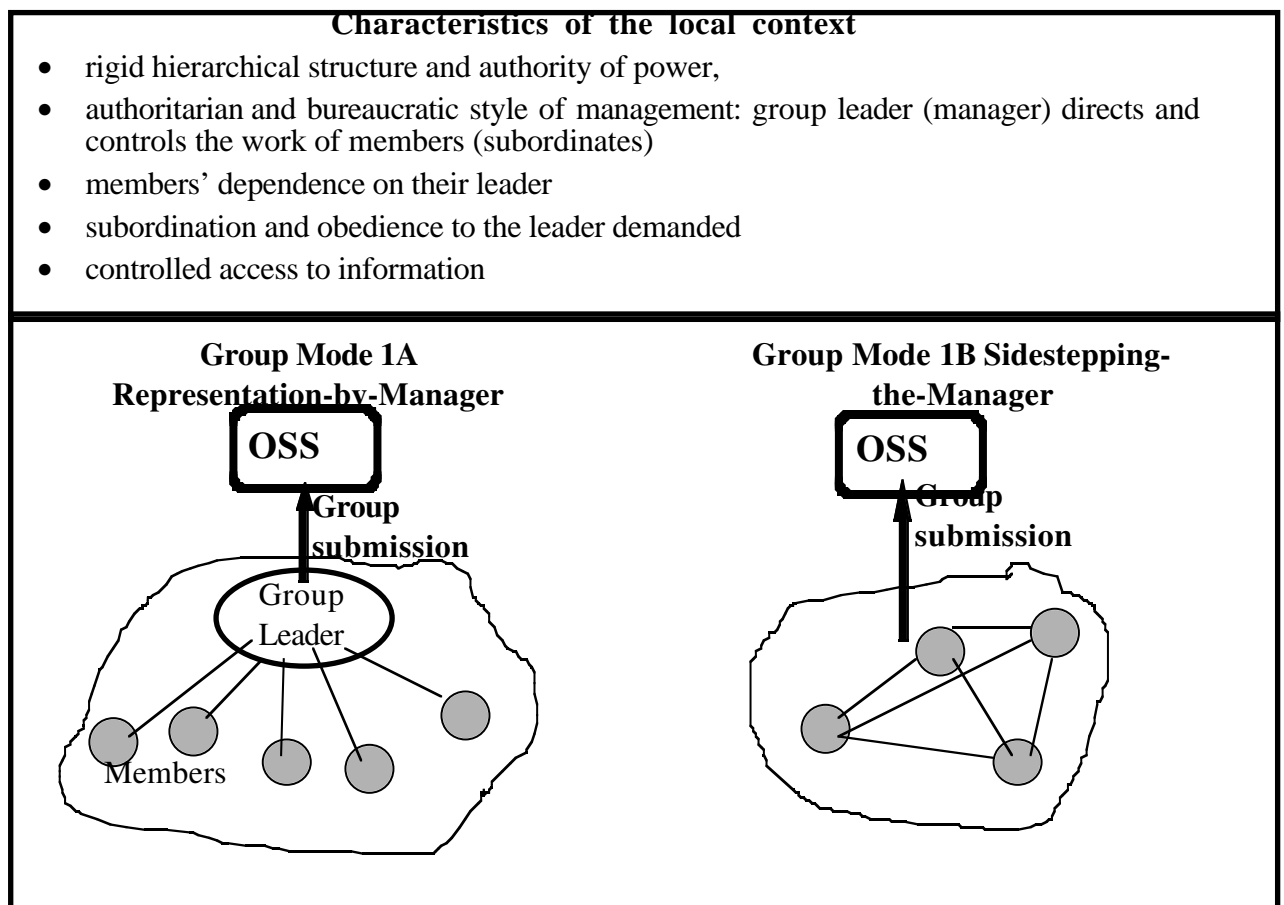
Characteristics of the local context

- rigid hierarchical structure and authority of power,
- authoritarian and bureaucratic style of management: group leader (manager) directs and controls the work of members (subordinates)
- members' dependence on their leader
- subordination and obedience to the leader demanded
- controlled access to information

Group Mode 1A Representation-by-Manager

OSS

Group submission

Group Leader

Members

Group Mode 1B Sidestepping-the-Manager

OSS

Group submission